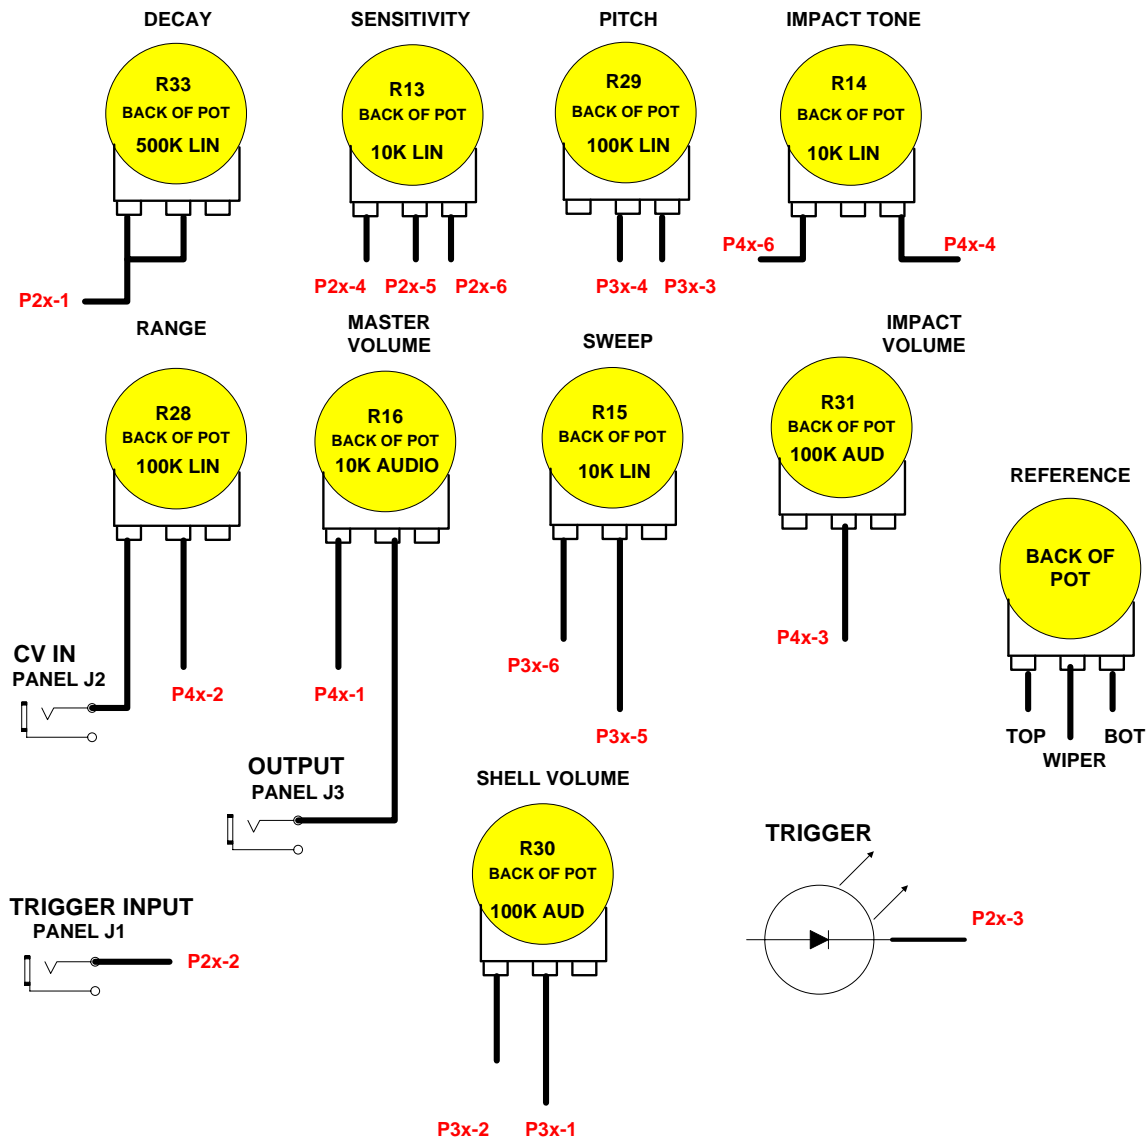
DECAY

R33
BACK OF POT
500K LIN

P2x-1

SENSITIVITY

R13
BACK OF POT
10K LIN

P2x-4 P2x-5 P2x-6

PITCH

R29
BACK OF POT
100K LIN

P3x-4 P3x-3

IMPACT TONE

R14
BACK OF POT
10K LIN

P4x-6 P4x-4

RANGE

R28
BACK OF POT
100K LIN

CV IN
PANEL J2

P4x-2

MASTER VOLUME

R16
BACK OF POT
10K AUDIO

P4x-1

OUTPUT
PANEL J3

SWEEP

R15
BACK OF POT
10K LIN

P3x-6

P3x-5

IMPACT VOLUME

R31
BACK OF POT
100K AUD

P4x-3

REFERENCE

BACK OF POT

TOP WIPER BOT

SHELL VOLUME

R30
BACK OF POT
100K AUD

P3x-2 P3x-1

TRIGGER INPUT
PANEL J1

P2x-2

TRIGGER

P2x-3